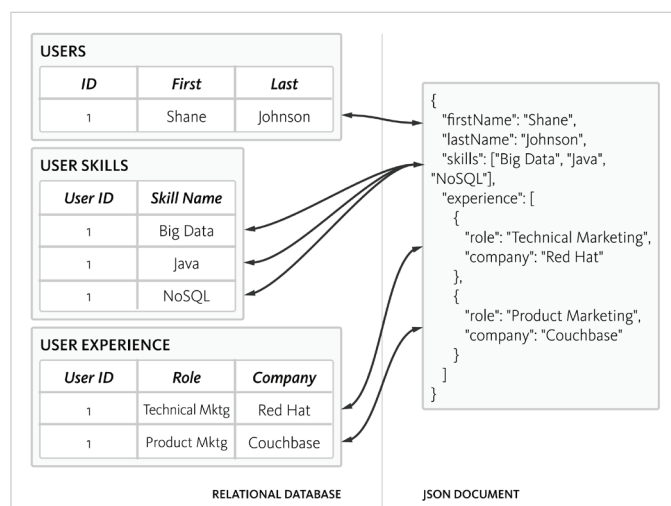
USERS

| ID | First | Last |
|---|---|---|
| 1 | Shane | Johnson |

USER SKILLS

| User ID | Skill Name |
|---|---|
| 1 | Big Data |
| 1 | Java |
| 1 | NoSQL |

USER EXPERIENCE

| User ID | Role | Company |
|---|---|---|
| 1 | Technical Mktg | Red Hat |
| 1 | Product Mktg | Couchbase |

{
"firstName": "Shane",
"lastName": "Johnson",
"skills": ["Big Data", "Java", "NoSQL"],
"experience": [
{
"role": "Technical Marketing",
"company": "Red Hat"
},
{
"role": "Product Marketing",
"company": "Couchbase"
}
]
}

RELATIONAL DATABASE

JSON DOCUMENT